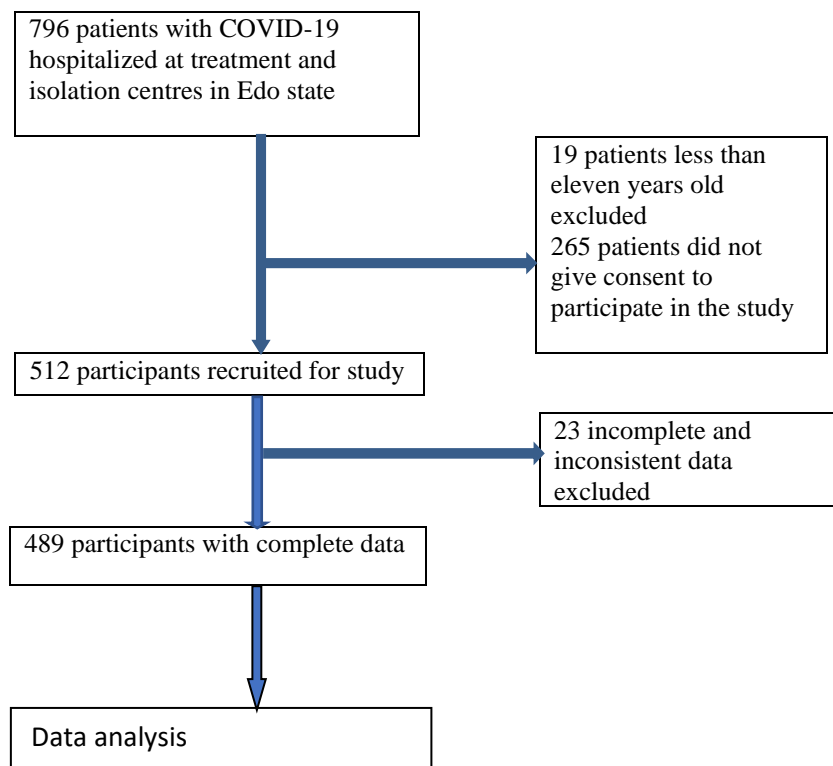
796 patients with COVID-19 hospitalized at treatment and isolation centres in Edo state

19 patients less than eleven years old excluded
265 patients did not give consent to participate in the study

512 participants recruited for study

23 incomplete and inconsistent data excluded

489 participants with complete data

Data analysis